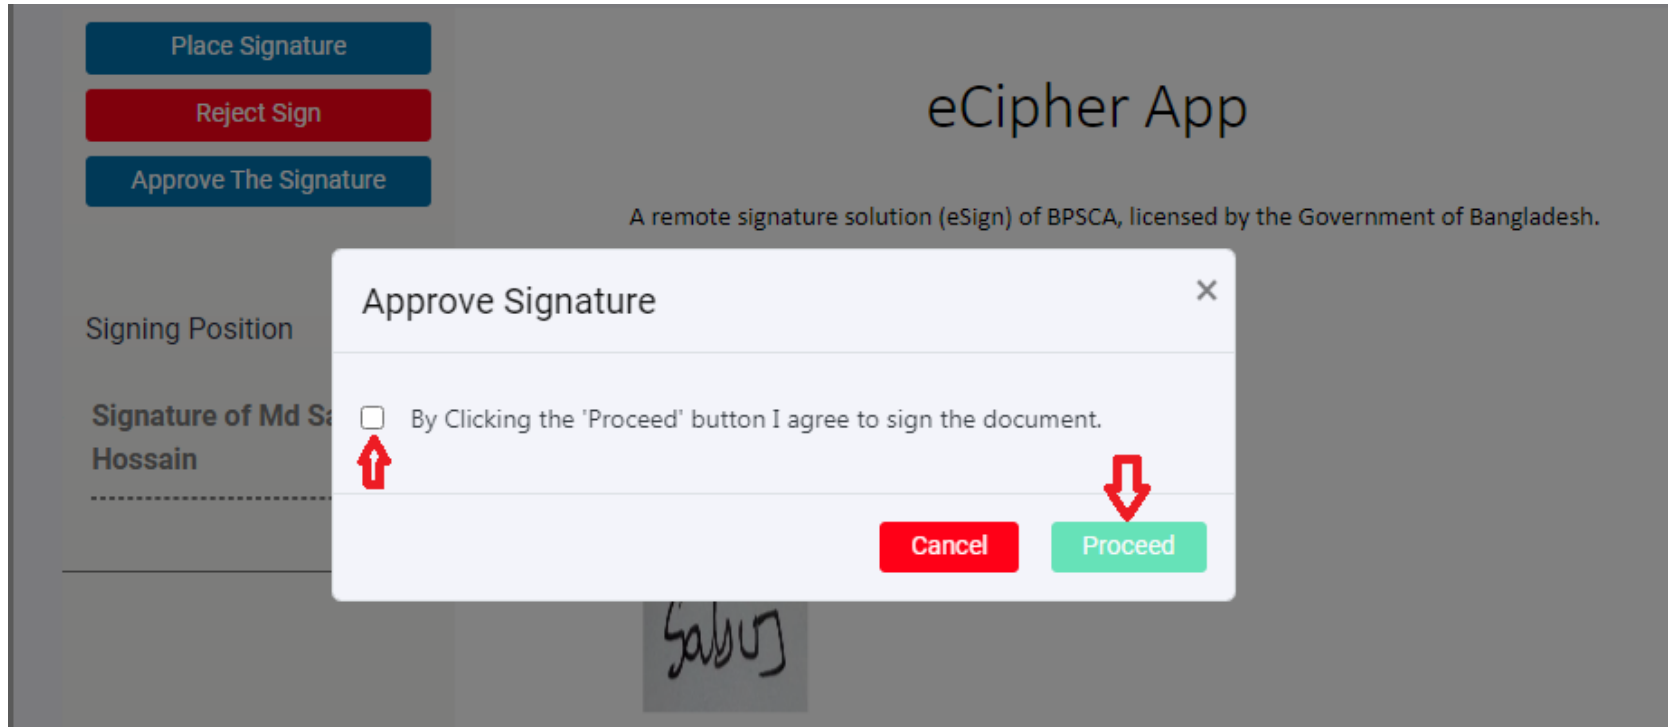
Place Signature

Reject Sign

Approve The Signature

eCipher App

A remote signature solution (eSign) of BPSCA, licensed by the Government of Bangladesh.

Signing Position

Signature of Md Sa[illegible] Hossain

Approve Signature

×

By Clicking the 'Proceed' button I agree to sign the document.

Cancel

Proceed

Sabuj